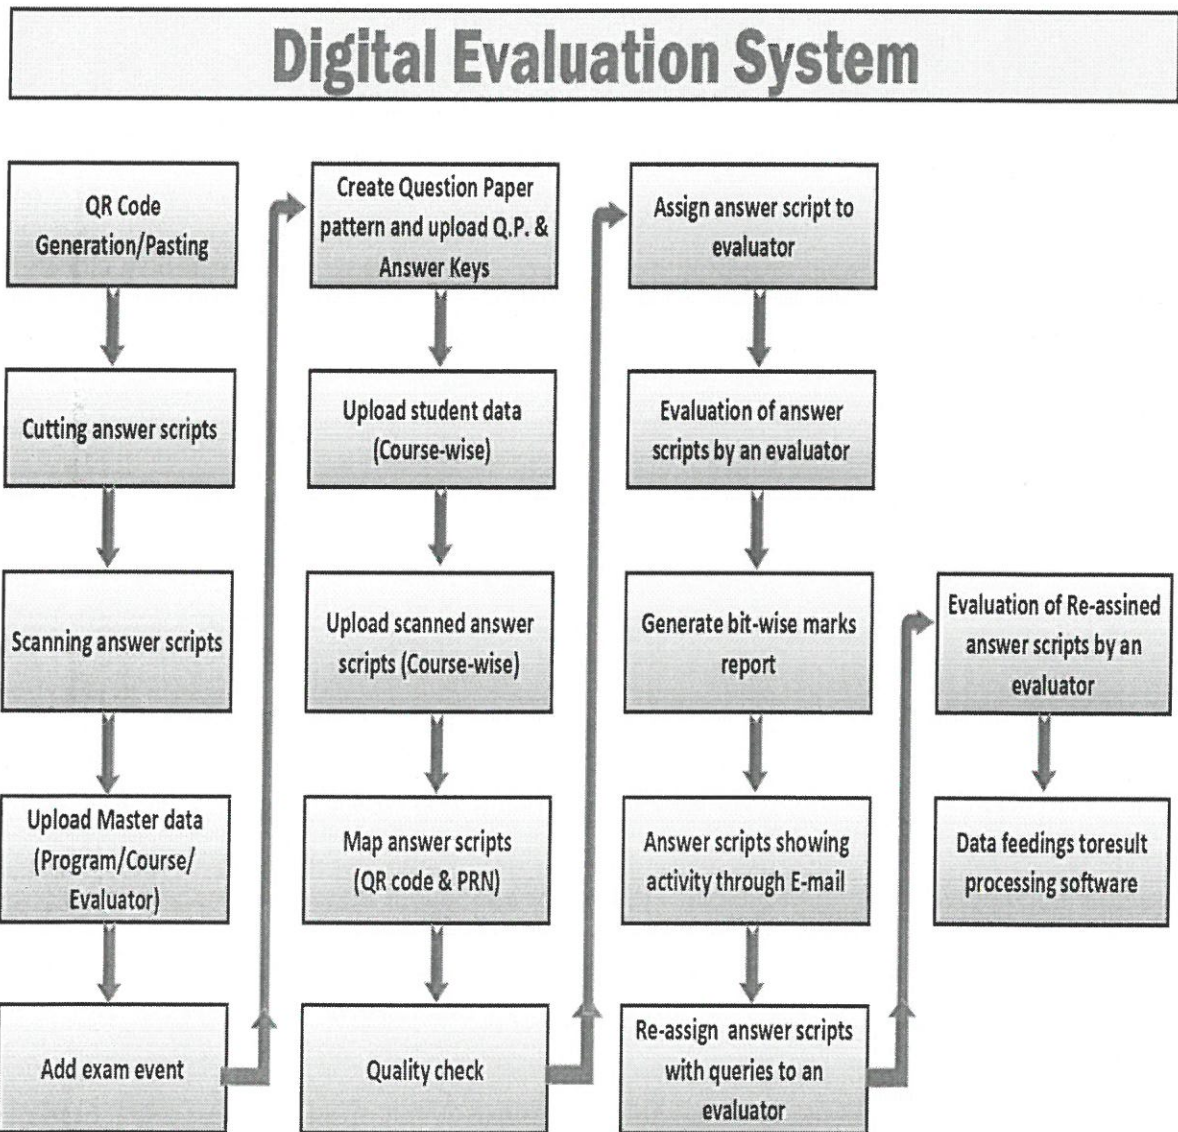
Digital Evaluation System

QR Code Generation/Pasting

Cutting answer scripts

Scanning answer scripts

Upload Master data (Program/Course/ Evaluator)

Add exam event

Create Question Paper pattern and upload Q.P. & Answer Keys

Upload student data (Course-wise)

Upload scanned answer scripts (Course-wise)

Map answer scripts (QR code & PRN)

Quality check

Assign answer script to evaluator

Evaluation of answer scripts by an evaluator

Generate bit-wise marks report

Answer scripts showing activity through E-mail

Re-assign answer scripts with queries to an evaluator

Evaluation of Re-assined answer scripts by an evaluator

Data feedings toresult processing software